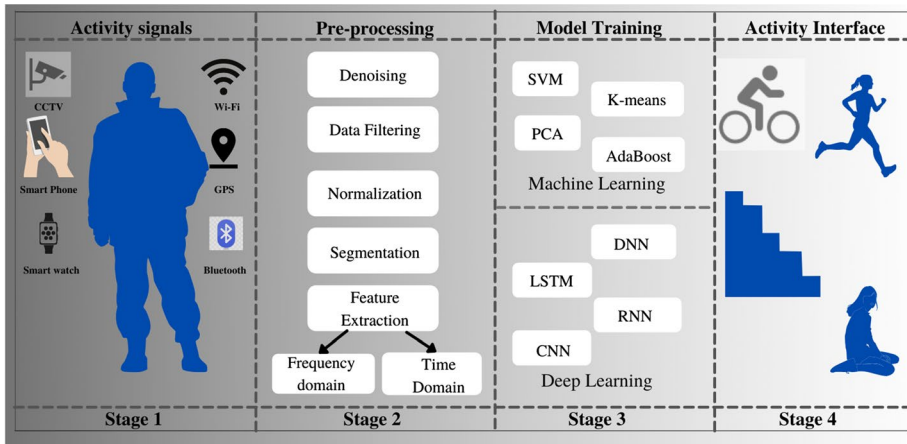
Activity signals

CCTV

Wi-Fi

Smart Phone

GPS

Smart watch

Bluetooth

Stage 1

Pre-processing

Denoising

Data Filtering

Normalization

Segmentation

Feature Extraction

Frequency domain

Time Domain

Stage 2

Model Training

SVM

K-means

PCA

AdaBoost

Machine Learning

DNN

LSTM

RNN

CNN

Deep Learning

Stage 3

Activity Interface

Stage 4